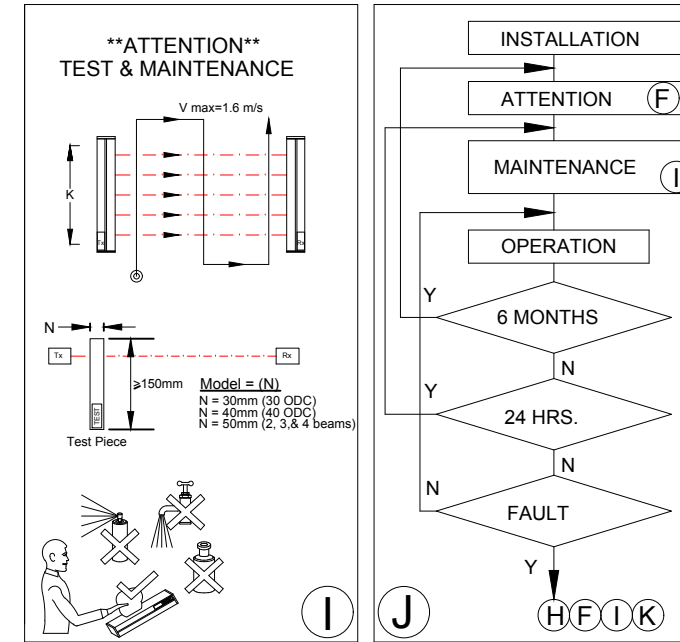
**ATTENTION**
TEST & MAINTENANCE

V max=1.6 m/s

K

Tx

Rx

N

Tx

Rx

≥150mm

TEST

Model = (N)
N = 30mm (30 ODC)
N = 40mm (40 ODC)
N = 50mm (2, 3,& 4 beams)

Test Piece

I

INSTALLATION

ATTENTION F

MAINTENANCE I

OPERATION

Y

6 MONTHS

N

Y

24 HRS.

N

N

FAULT

Y

J

H F I K